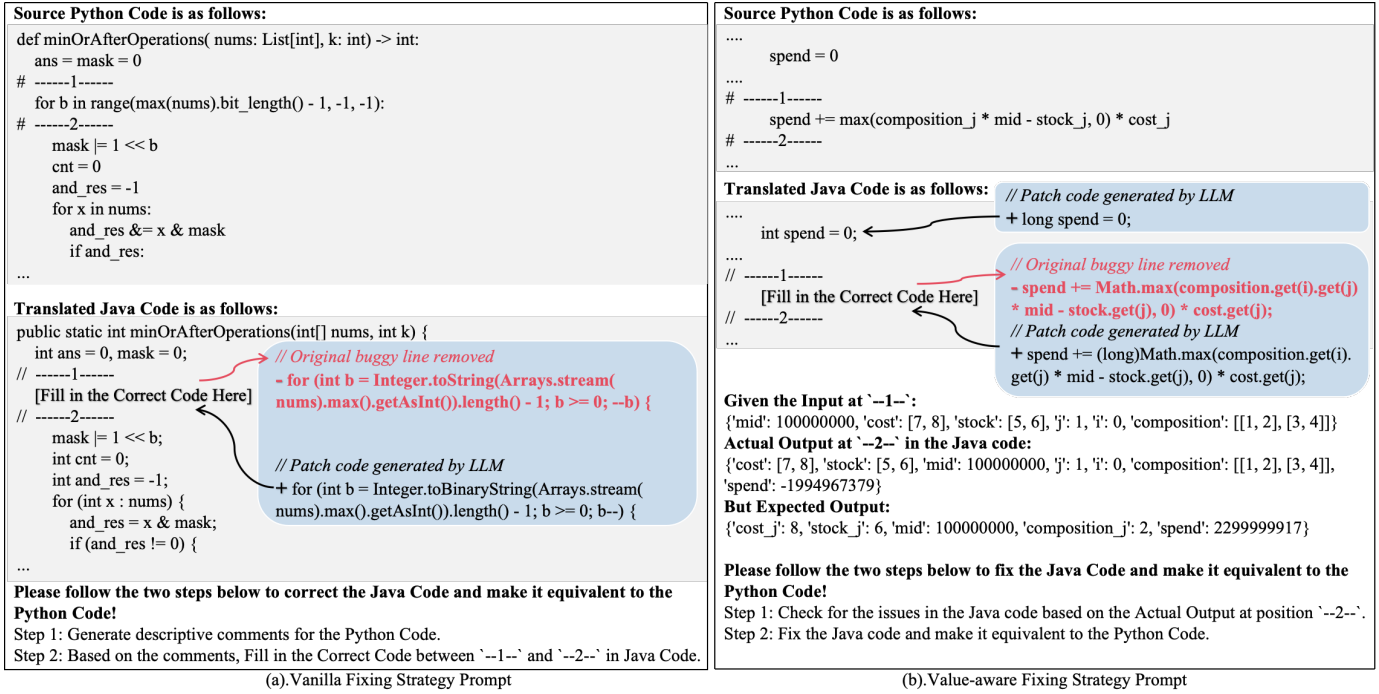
Source Python Code is as follows:

def minOrAfterOperations( nums: List[int], k: int) -> int:
    ans = mask = 0
#  ------1------
    for b in range(max(nums).bit_length() - 1, -1, -1):
#  ------2------
        mask |= 1 << b
        cnt = 0
        and_res = -1
        for x in nums:
            and_res &= x & mask
            if and_res:
...

Translated Java Code is as follows:

public static int minOrAfterOperations(int[] nums, int k) {
    int ans = 0, mask = 0;
//  ------1------
    [Fill in the Correct Code Here]
//  ------2------
        mask |= 1 << b;
        int cnt = 0;
        int and_res = -1;
        for (int x : nums) {
            and_res = x & mask;
            if (and_res != 0) {
...

// Original buggy line removed
- for (int b = Integer.toString(Arrays.stream( nums).max().getAsInt()).length() - 1; b >= 0; --b) {

// Patch code generated by LLM
+ for (int b = Integer.toBinaryString(Arrays.stream( nums).max().getAsInt()).length() - 1; b >= 0; b--) {

Please follow the two steps below to correct the Java Code and make it equivalent to the Python Code!
Step 1: Generate descriptive comments for the Python Code.
Step 2: Based on the comments, Fill in the Correct Code between `--1--` and `--2--` in Java Code.

(a).Vanilla Fixing Strategy Prompt

Source Python Code is as follows:

....
        spend = 0
....
#  ------1------
        spend += max(composition_j * mid - stock_j, 0) * cost_j
#  ------2------
...

Translated Java Code is as follows:

....
        int spend = 0;
....
//  ------1------
        [Fill in the Correct Code Here]
//  ------2------
...

// Patch code generated by LLM
+ long spend = 0;

// Original buggy line removed
- spend += Math.max(composition.get(i).get(j) * mid - stock.get(j), 0) * cost.get(j);
// Patch code generated by LLM
+ spend += (long)Math.max(composition.get(i).get(j) * mid - stock.get(j), 0) * cost.get(j);

Given the Input at `--1--`:
{'mid': 100000000, 'cost': [7, 8], 'stock': [5, 6], 'j': 1, 'i': 0, 'composition': [[1, 2], [3, 4]]}
Actual Output at `--2--` in the Java code:
{'cost': [7, 8], 'stock': [5, 6], 'mid': 100000000, 'j': 1, 'i': 0, 'composition': [[1, 2], [3, 4]], 'spend': -1994967379}
But Expected Output:
{'cost_j': 8, 'stock_j': 6, 'mid': 100000000, 'composition_j': 2, 'spend': 2299999917}

Please follow the two steps below to fix the Java Code and make it equivalent to the Python Code!
Step 1: Check for the issues in the Java code based on the Actual Output at position `--2--`.
Step 2: Fix the Java code and make it equivalent to the Python Code.

(b).Value-aware Fixing Strategy Prompt